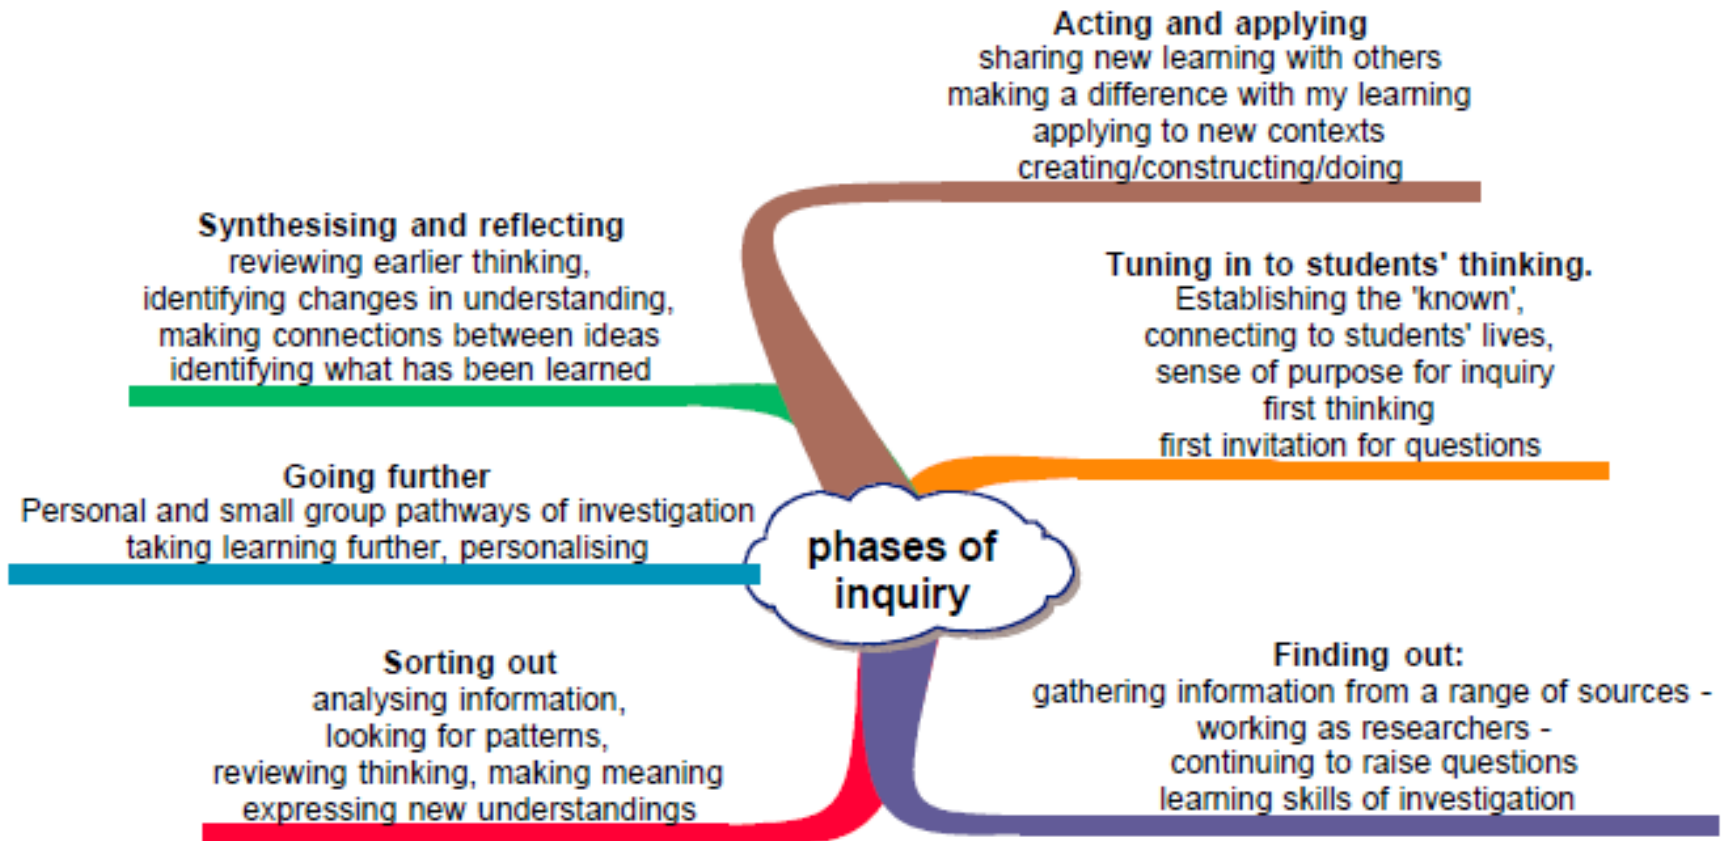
Acting and applying
sharing new learning with others
making a difference with my learning
applying to new contexts
creating/constructing/doing

Synthesising and reflecting
reviewing earlier thinking,
identifying changes in understanding,
making connections between ideas
identifying what has been learned

Tuning in to students' thinking.
Establishing the 'known',
connecting to students' lives,
sense of purpose for inquiry
first thinking
first invitation for questions

Going further
Personal and small group pathways of investigation
taking learning further, personalising

phases of inquiry

Sorting out
analysing information,
looking for patterns,
reviewing thinking, making meaning
expressing new understandings

Finding out:
gathering information from a range of sources -
working as researchers -
continuing to raise questions
learning skills of investigation